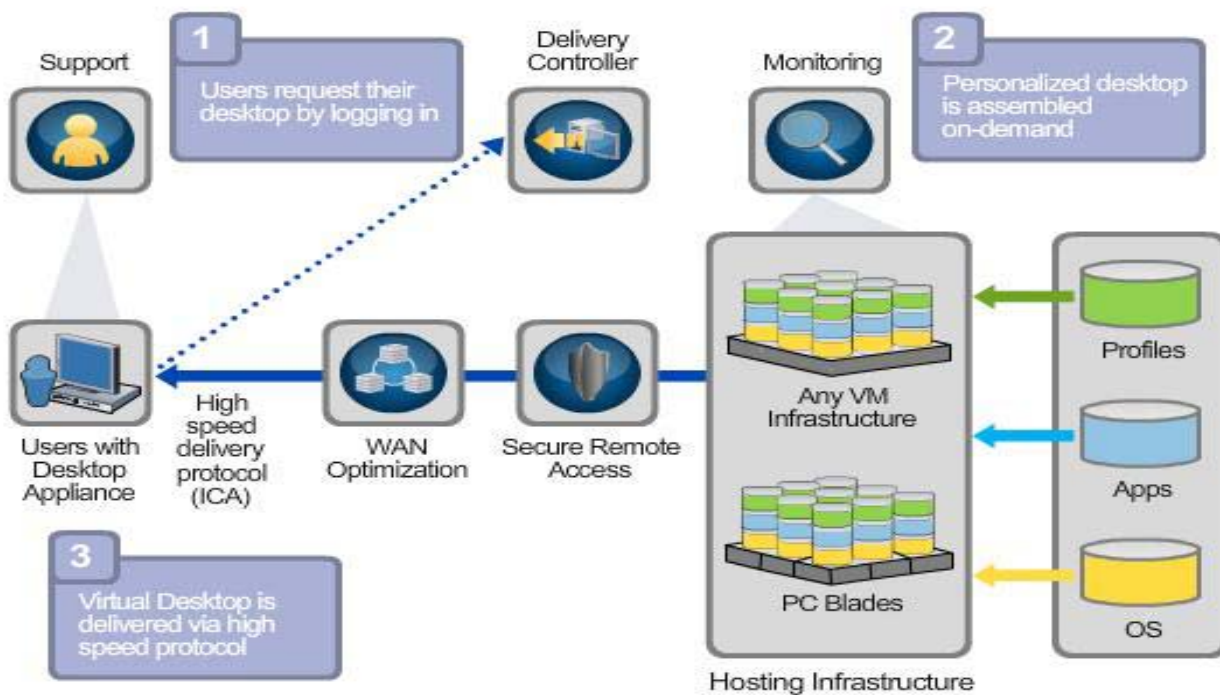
Support

1
Users request their desktop by logging in

Delivery Controller

Monitoring

2
Personalized desktop is assembled on-demand

Any VM Infrastructure

Profiles

Users with Desktop Appliance

High speed delivery protocol (ICA)

WAN Optimization

Secure Remote Access

Apps

PC Blades

OS

3
Virtual Desktop is delivered via high speed protocol

Hosting Infrastructure